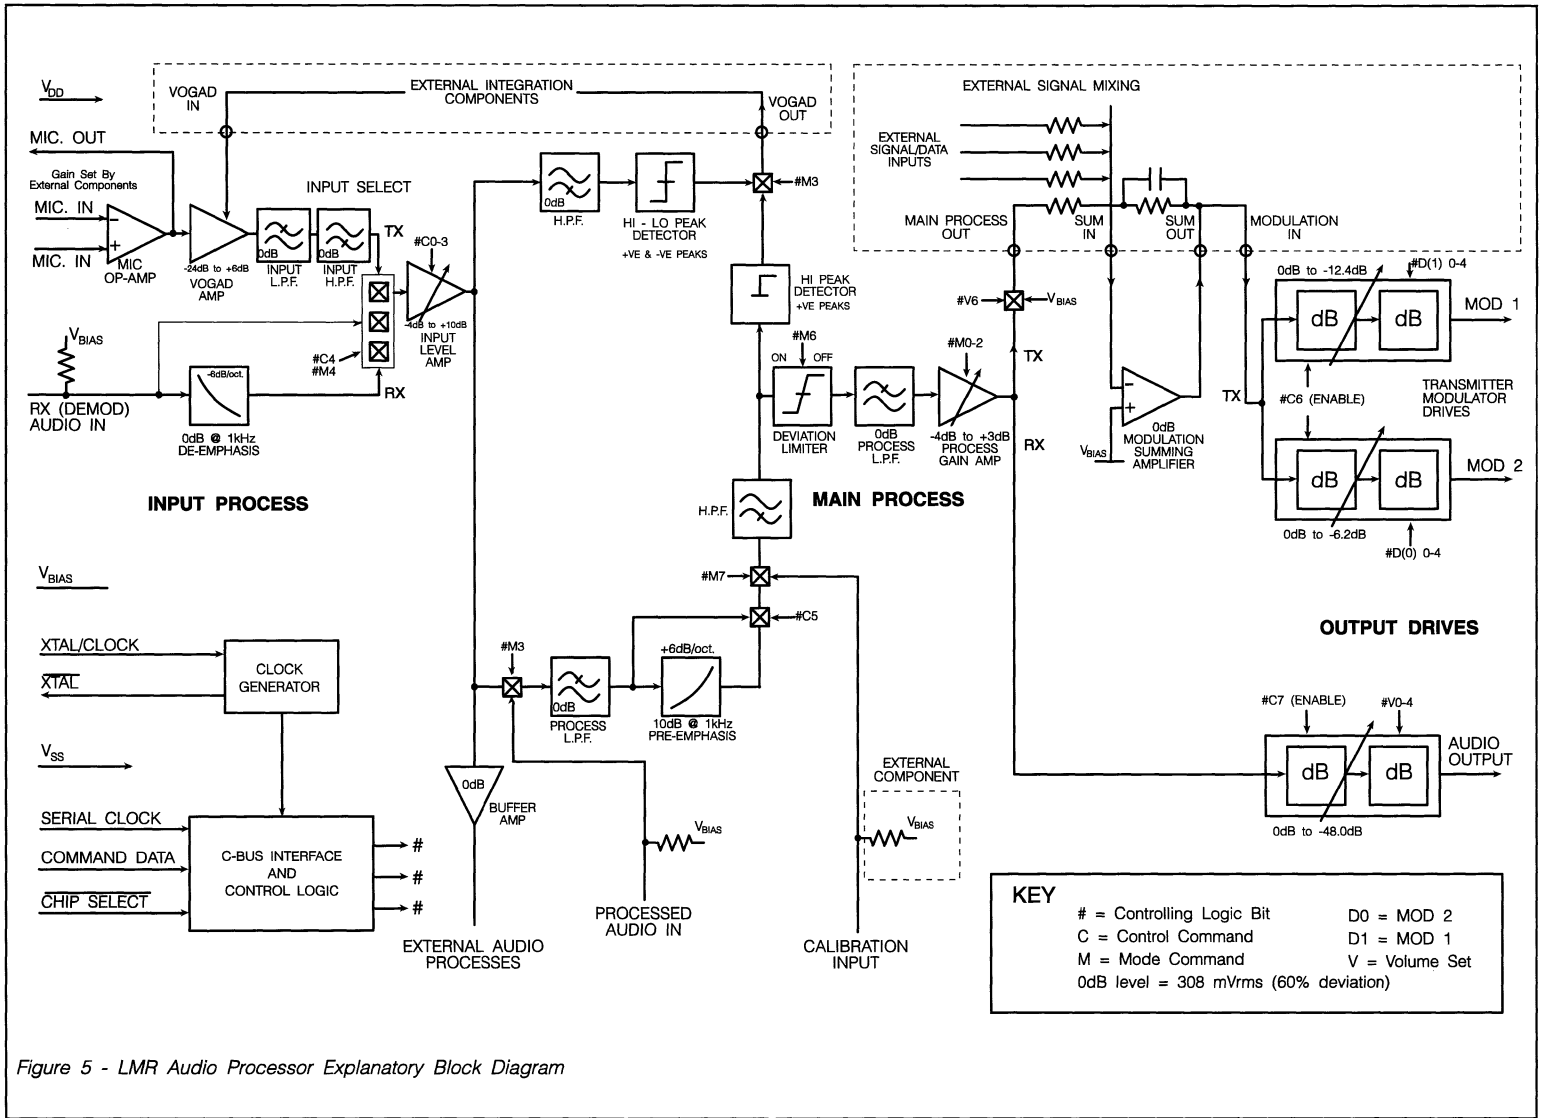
$V_{DD}$

VOGAD IN

EXTERNAL INTEGRATION COMPONENTS

VOGAD OUT

EXTERNAL SIGNAL MIXING

EXTERNAL SIGNAL/DATA INPUTS

MIC. OUT

Gain Set By External Components

MIC. IN

MIC. IN

MIC OP-AMP

-24dB to +6dB VOGAD AMP

INPUT SELECT

0dB INPUT L.P.F.

0dB INPUT H.P.F.

TX

#C0-3

-4dB to +10dB INPUT LEVEL AMP

0dB H.P.F.

HI - LO PEAK DETECTOR +VE & -VE PEAKS

#M3

MAIN PROCESS OUT

SUM IN

SUM OUT

MODULATION IN

0dB to -12.4dB

#D(1) 0-4

dB

dB

MOD 1

$V_{BIAS}$

#C4

#M4

RX

RX (DEMOD) AUDIO IN

-6dB/oct.

0dB @ 1kHz DE-EMPHASIS

HI PEAK DETECTOR +VE PEAKS

#V6

$V_{BIAS}$

#M6

ON OFF

#M0-2

TX

DEVIATION LIMITER

0dB PROCESS L.P.F.

-4dB to +3dB PROCESS GAIN AMP

RX

$V_{BIAS}$

0dB MODULATION SUMMING AMPLIFIER

TX

#C6 (ENABLE)

TRANSMITTER MODULATOR DRIVES

dB

dB

MOD 2

0dB to -6.2dB

#D(0) 0-4

INPUT PROCESS

MAIN PROCESS

H.P.F.

$V_{BIAS}$

#M7

#C5

OUTPUT DRIVES

XTAL/CLOCK

$\overline{XTAL}$

CLOCK GENERATOR

#M3

0dB PROCESS L.P.F.

+6dB/oct.

10dB @ 1kHz PRE-EMPHASIS

#C7 (ENABLE)

#V0-4

dB

dB

AUDIO OUTPUT

0dB to -48.0dB

$V_{SS}$

0dB BUFFER AMP

EXTERNAL COMPONENT

$V_{BIAS}$

$V_{BIAS}$

SERIAL CLOCK

COMMAND DATA

$\overline{CHIP\ SELECT}$

C-BUS INTERFACE AND CONTROL LOGIC

#

#

#

EXTERNAL AUDIO PROCESSES

PROCESSED AUDIO IN

CALIBRATION INPUT

KEY

# = Controlling Logic Bit

C = Control Command

M = Mode Command

0dB level = 308 mVrms (60% deviation)

D0 = MOD 2

D1 = MOD 1

V = Volume Set

Figure 5 - LMR Audio Processor Explanatory Block Diagram